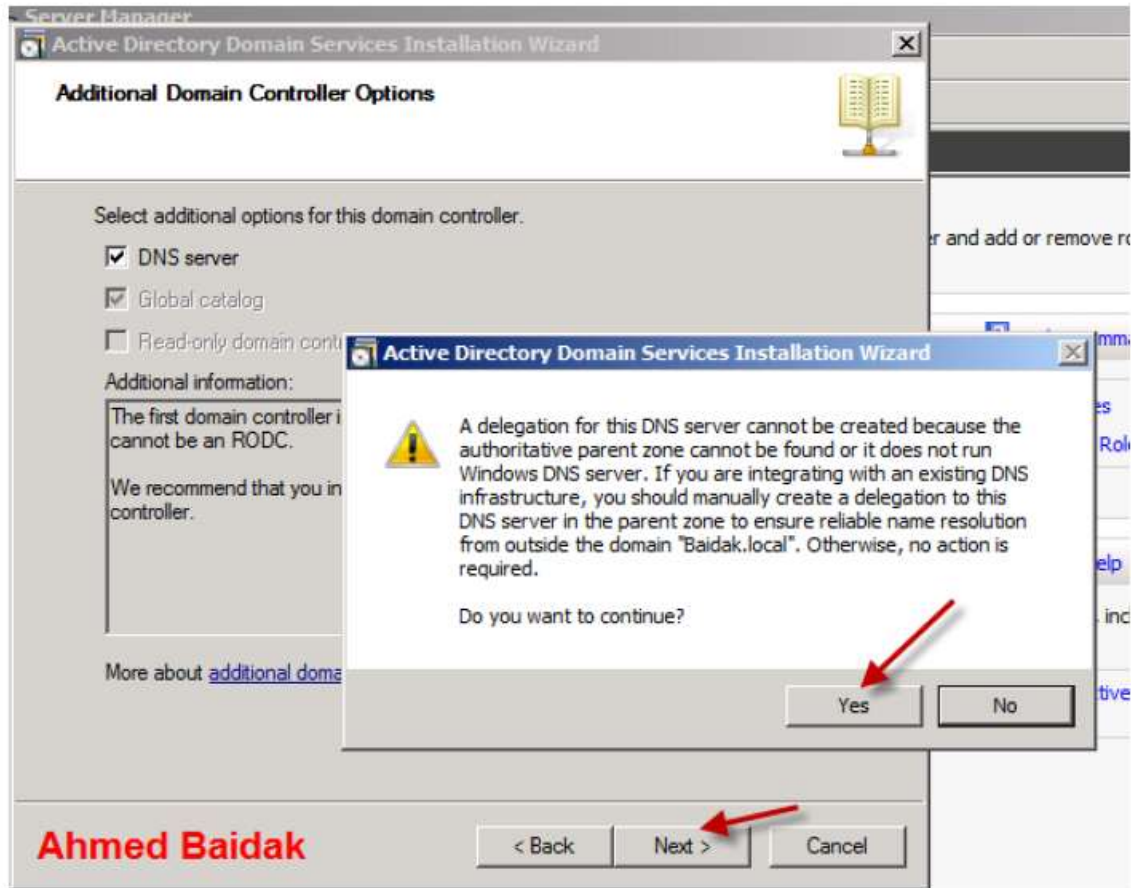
Server Manager

Active Directory Domain Services Installation Wizard

Additional Domain Controller Options

Select additional options for this domain controller.

DNS server

Global catalog

Read-only domain contr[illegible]

Additional information:

The first domain controller i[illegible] cannot be an RODC.

We recommend that you in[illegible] controller.

More about additional doma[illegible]

Active Directory Domain Services Installation Wizard

A delegation for this DNS server cannot be created because the authoritative parent zone cannot be found or it does not run Windows DNS server. If you are integrating with an existing DNS infrastructure, you should manually create a delegation to this DNS server in the parent zone to ensure reliable name resolution from outside the domain "Baidak.local". Otherwise, no action is required.

Do you want to continue?

Yes

No

Ahmed Baidak

< Back

Next >

Cancel

r and add or remove ro

mma

es

Rol

elp

inc

tive